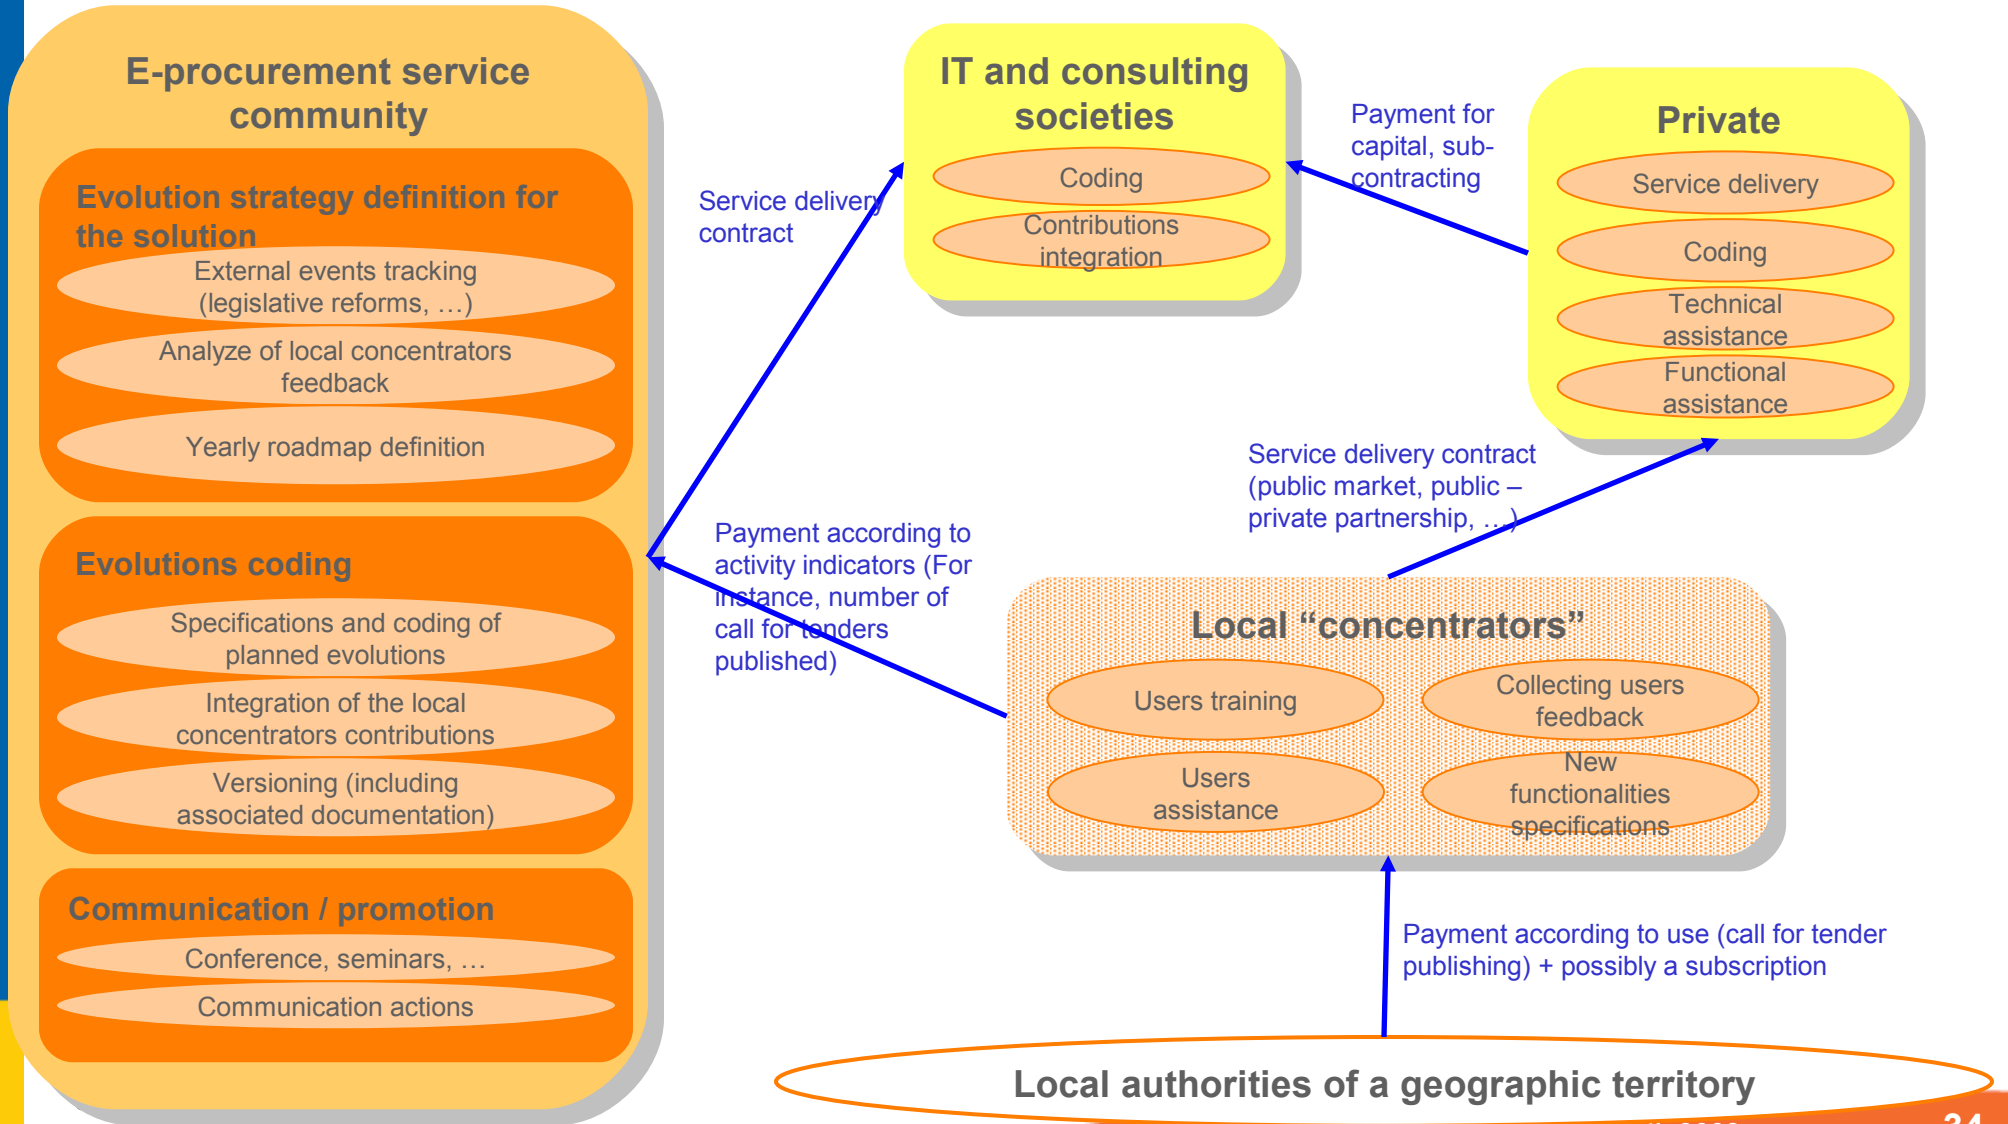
E-procurement service community

Evolution strategy definition for the solution

External events tracking (legislative reforms, …)

Analyze of local concentrators feedback

Yearly roadmap definition

Evolutions coding

Specifications and coding of planned evolutions

Integration of the local concentrators contributions

Versioning (including associated documentation)

Communication / promotion

Conference, seminars, …

Communication actions

Service delivery contract

IT and consulting societies

Coding

Contributions integration

Payment for capital, sub-contracting

Private

Service delivery

Coding

Technical assistance

Functional assistance

Service delivery contract (public market, public – private partnership, …)

Payment according to activity indicators (For instance, number of call for tenders published)

Local “concentrators”

Users training

Collecting users feedback

Users assistance

New functionalities specifications

Payment according to use (call for tender publishing) + possibly a subscription

Local authorities of a geographic territory

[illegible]